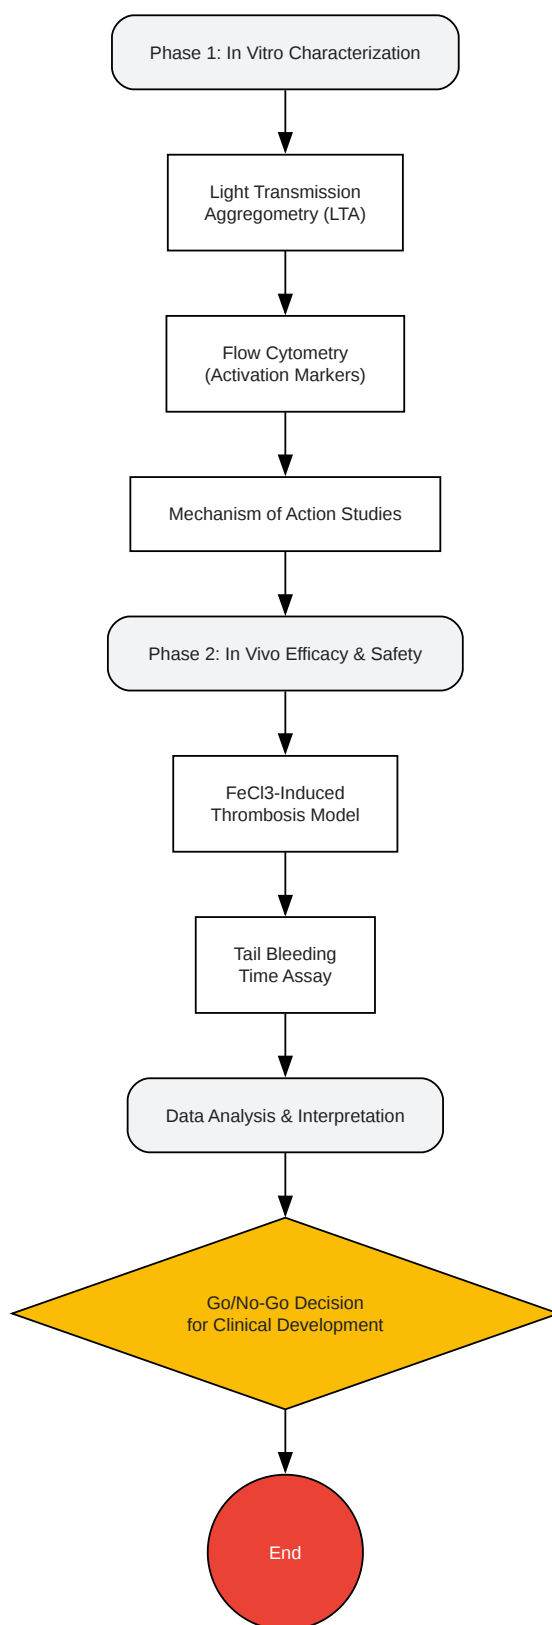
Phase 1: In Vitro Characterization

Light Transmission Aggregometry (LTA)

Flow Cytometry (Activation Markers)

Mechanism of Action Studies

Phase 2: In Vivo Efficacy & Safety

FeCl3-Induced Thrombosis Model

Tail Bleeding Time Assay

Data Analysis & Interpretation

Go/No-Go Decision for Clinical Development

End